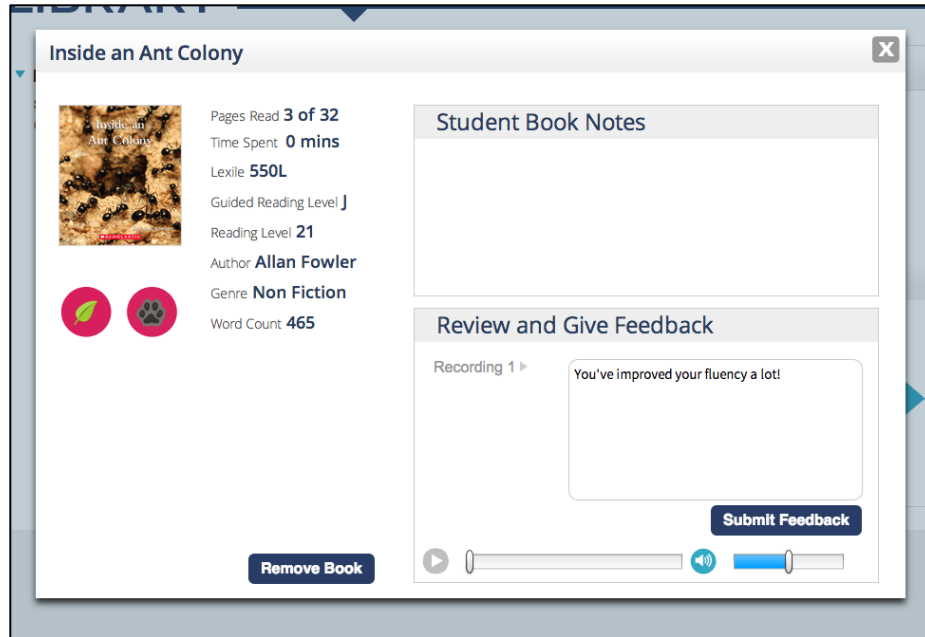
Inside an Ant Colony

X

Inside an Ant Colony

SCHOLASTIC

Pages Read 3 of 32
Time Spent 0 mins
Lexile 550L
Guided Reading Level J
Reading Level 21
Author Allan Fowler
Genre Non Fiction
Word Count 465

Student Book Notes

Review and Give Feedback

Recording 1

You've improved your fluency a lot!

Submit Feedback

Remove Book